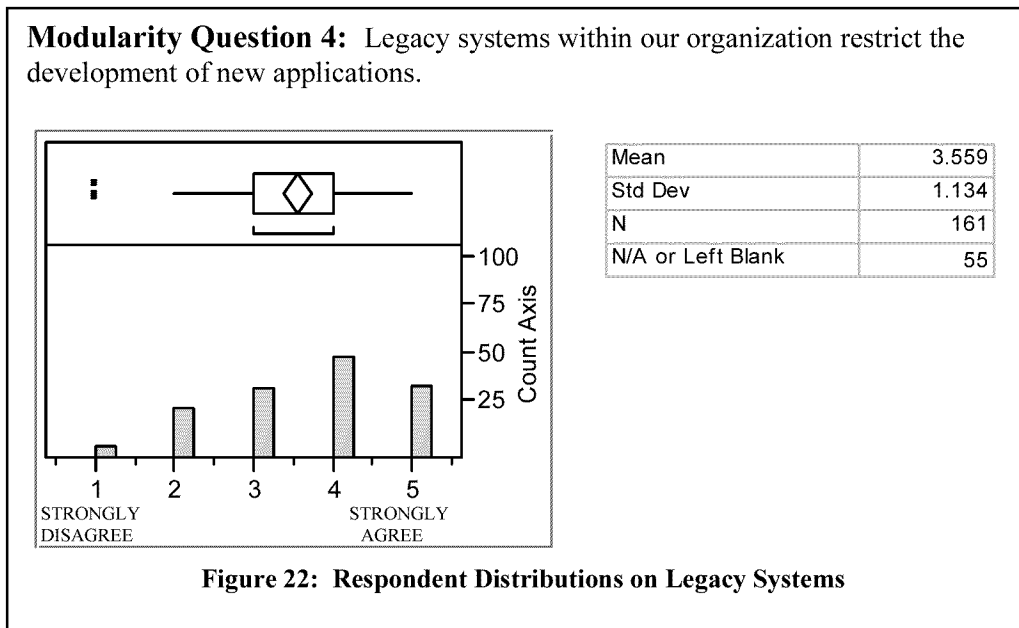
**Modularity Question 4:** Legacy systems within our organization restrict the development of new applications.

100
75
50
25
Count Axis

1
STRONGLY DISAGREE
2
3
4
5
STRONGLY AGREE

| Mean | 3.559 |
|---|---|
| Std Dev | 1.134 |
| N | 161 |
| N/A or Left Blank | 55 |

**Figure 22: Respondent Distributions on Legacy Systems**